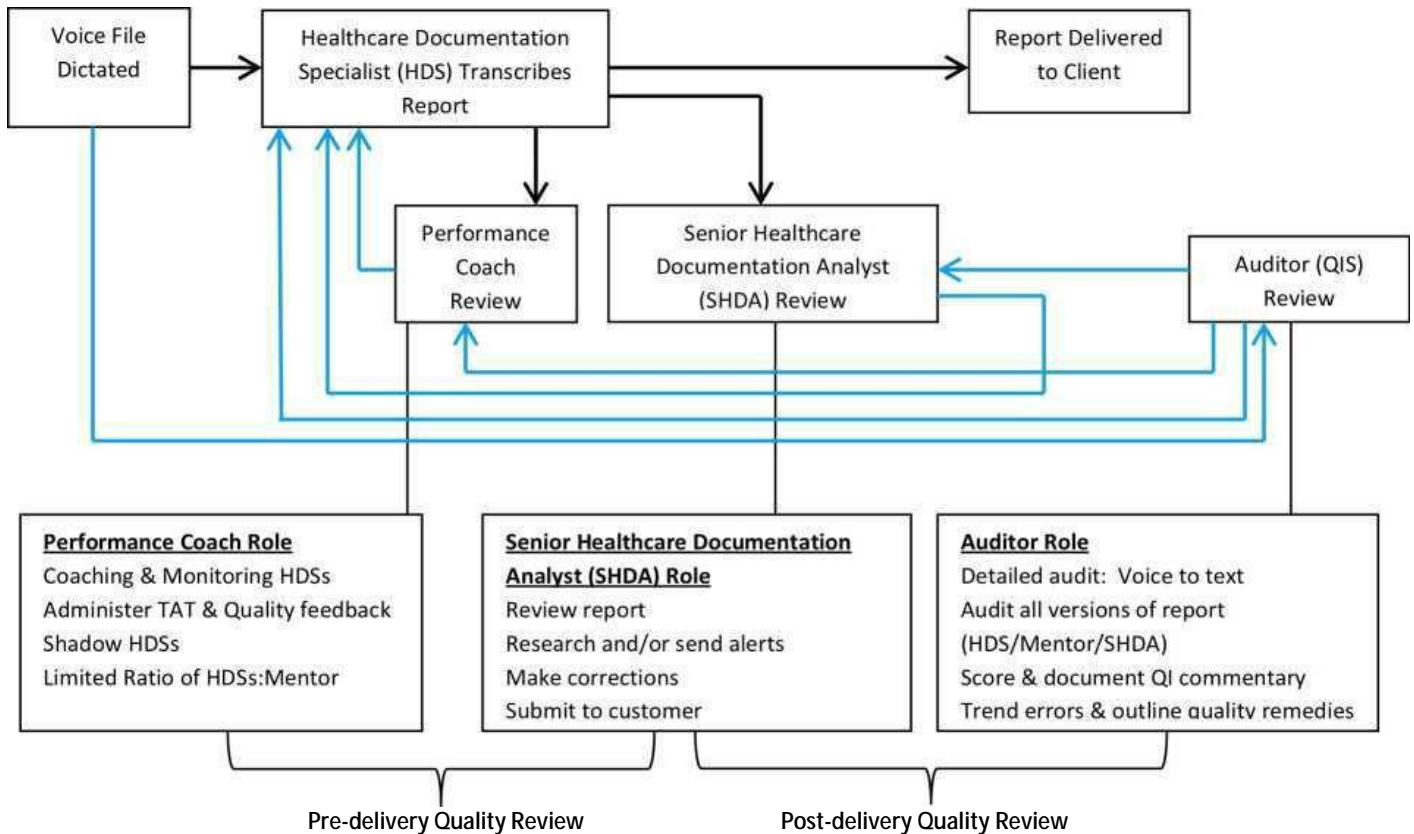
Voice File Dictated

Healthcare Documentation Specialist (HDS) Transcribes Report

Report Delivered to Client

Performance Coach Review

Senior Healthcare Documentation Analyst (SHDA) Review

Auditor (QIS) Review

**Performance Coach Role**
Coaching & Monitoring HDSs
Administer TAT & Quality feedback
Shadow HDSs
Limited Ratio of HDSs:Mentor

**Senior Healthcare Documentation Analyst (SHDA) Role**
Review report
Research and/or send alerts
Make corrections
Submit to customer

**Auditor Role**
Detailed audit: Voice to text
Audit all versions of report (HDS/Mentor/SHDA)
Score & document QI commentary
Trend errors & outline quality remedies

Pre-delivery Quality Review

Post-delivery Quality Review